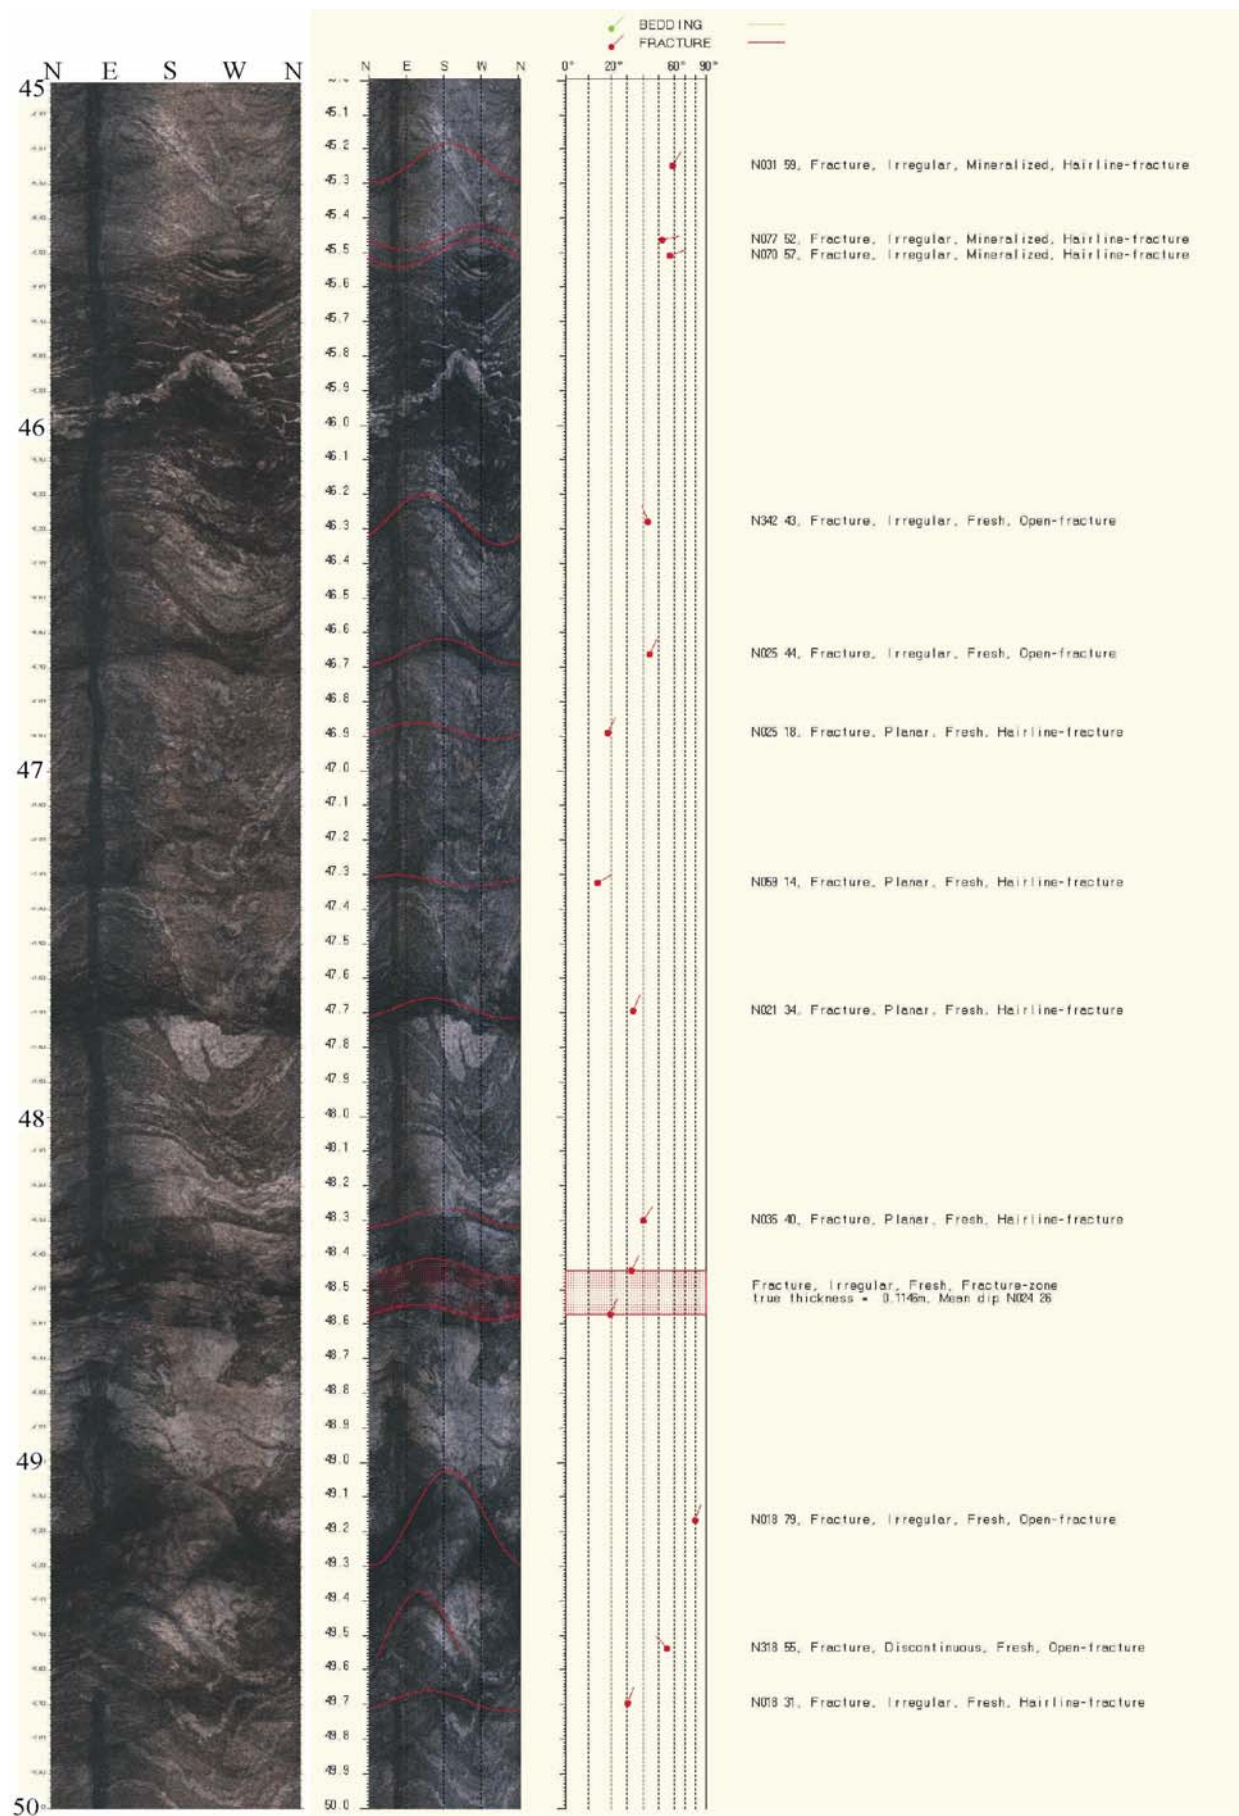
BEDDING
FRACTURE

N E S W N
45
46
47
48
49
50

N E S W N
45.1
45.2
45.3
45.4
45.5
45.6
45.7
45.8
45.9
46.0
46.1
46.2
46.3
46.4
46.5
46.6
46.7
46.8
46.9
47.0
47.1
47.2
47.3
47.4
47.5
47.6
47.7
47.8
47.9
48.0
48.1
48.2
48.3
48.4
48.5
48.6
48.7
48.8
48.9
49.0
49.1
49.2
49.3
49.4
49.5
49.6
49.7
49.8
49.9
50.0

0° 30° 60° 90°

N031 59, Fracture, Irregular, Mineralized, Hairline-fracture

N077 52, Fracture, Irregular, Mineralized, Hairline-fracture
N070 57, Fracture, Irregular, Mineralized, Hairline-fracture

N342 43, Fracture, Irregular, Fresh, Open-fracture

N025 44, Fracture, Irregular, Fresh, Open-fracture

N025 18, Fracture, Planar, Fresh, Hairline-fracture

N058 14, Fracture, Planar, Fresh, Hairline-fracture

N021 34, Fracture, Planar, Fresh, Hairline-fracture

N035 40, Fracture, Planar, Fresh, Hairline-fracture

Fracture, Irregular, Fresh, Fracture-zone
true thickness = 0.1146m, Mean dip N024 26

N018 79, Fracture, Irregular, Fresh, Open-fracture

N318 55, Fracture, Discontinuous, Fresh, Open-fracture

N018 31, Fracture, Irregular, Fresh, Hairline-fracture